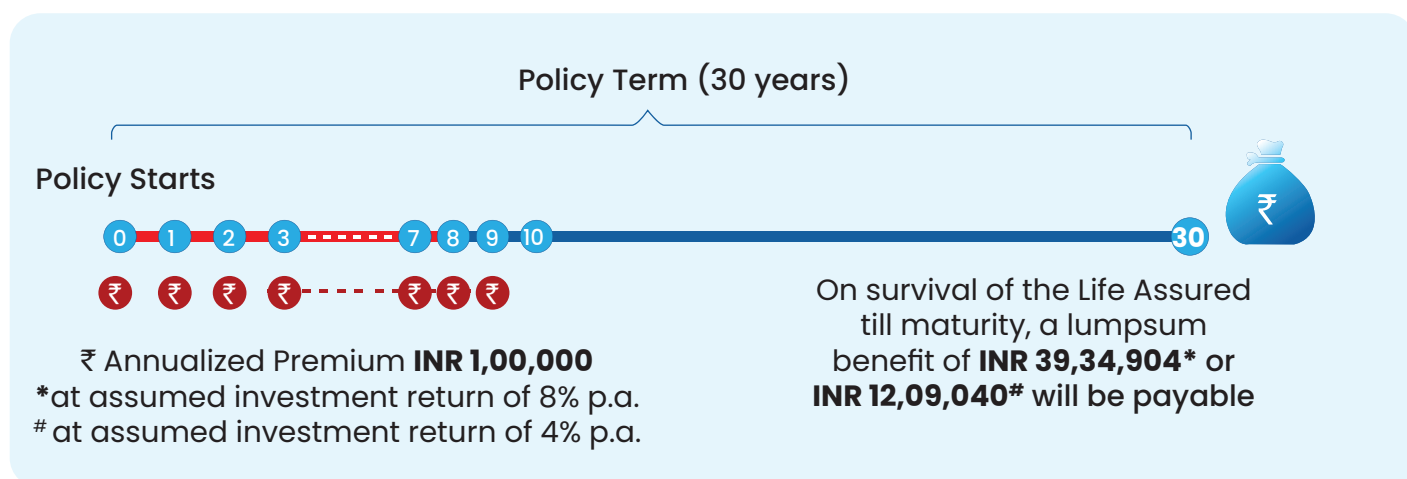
Policy Term (30 years)

Policy Starts

0 1 2 3 7 8 9 10 30

₹ ₹ ₹ ₹ ₹ ₹ ₹

₹

₹ Annualized Premium **INR 1,00,000**
***at assumed investment return of 8% p.a.**
$^{\#}$ at assumed investment return of 4% p.a.

On survival of the Life Assured till maturity, a lumpsum benefit of **INR 39,34,904*** or **INR 12,09,040#** will be payable